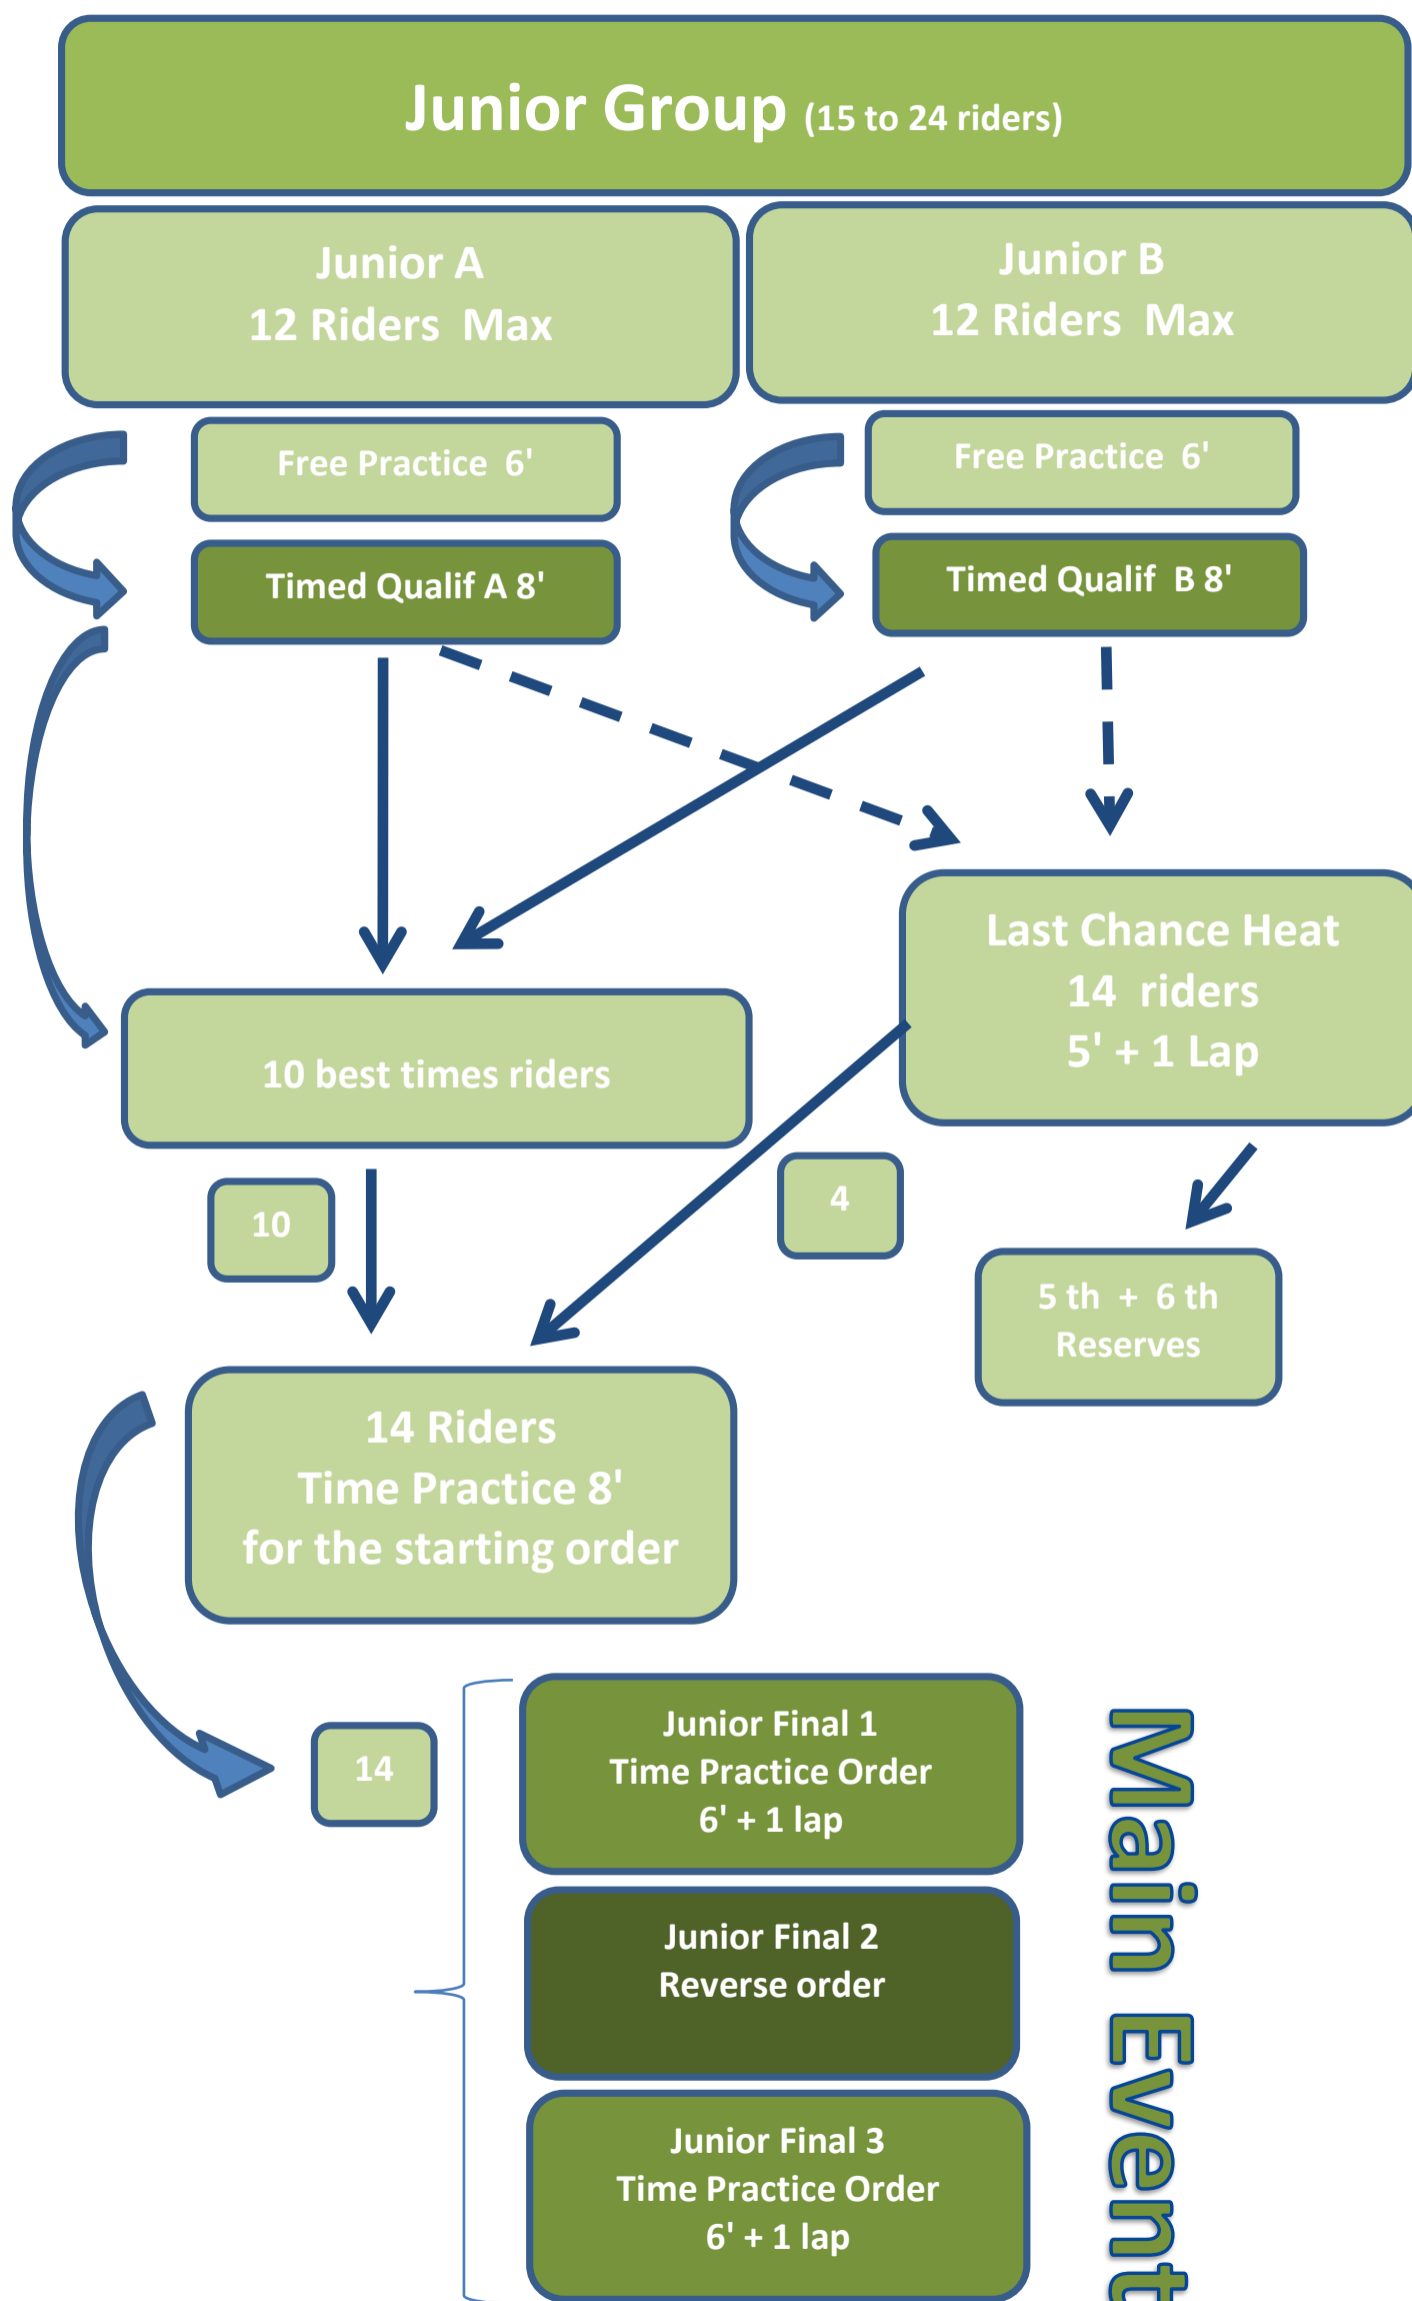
Junior Group (15 to 24 riders)

Junior A
12 Riders Max

Junior B
12 Riders Max

Free Practice 6'

Timed Qualif A 8'

Free Practice 6'

Timed Qualif B 8'

Last Chance Heat
14 riders
5' + 1 Lap

10 best times riders

10

4

5 th + 6 th
Reserves

14 Riders
Time Practice 8'
for the starting order

14

Junior Final 1
Time Practice Order
6' + 1 lap

Junior Final 2
Reverse order

Junior Final 3
Time Practice Order
6' + 1 lap

Main Event